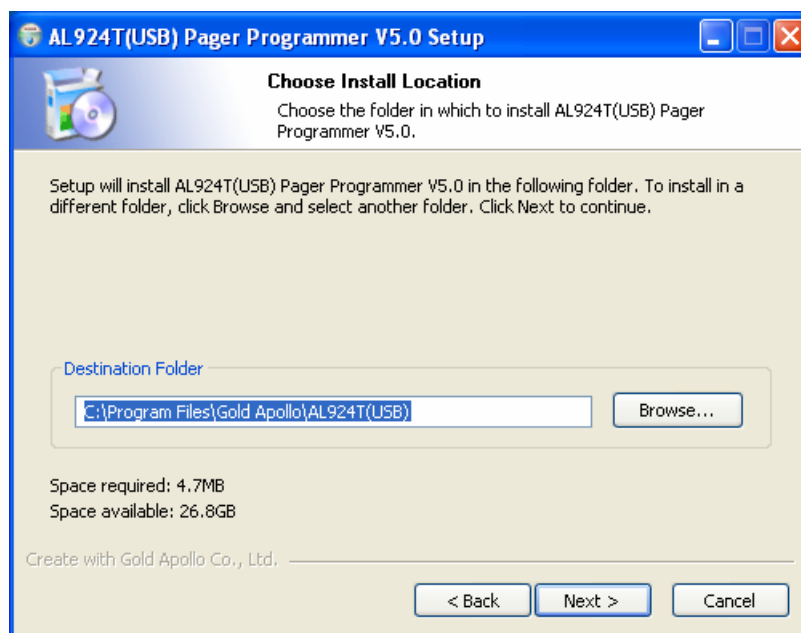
AL924T(USB) Pager Programmer V5.0 Setup

Choose Install Location

Choose the folder in which to install AL924T(USB) Pager Programmer V5.0.

Setup will install AL924T(USB) Pager Programmer V5.0 in the following folder. To install in a different folder, click Browse and select another folder. Click Next to continue.

Destination Folder

C:\Program Files\Gold Apollo\AL924T(USB)

Browse...

Space required: 4.7MB
Space available: 26.8GB

Create with Gold Apollo Co., Ltd.

< Back
Next >
Cancel